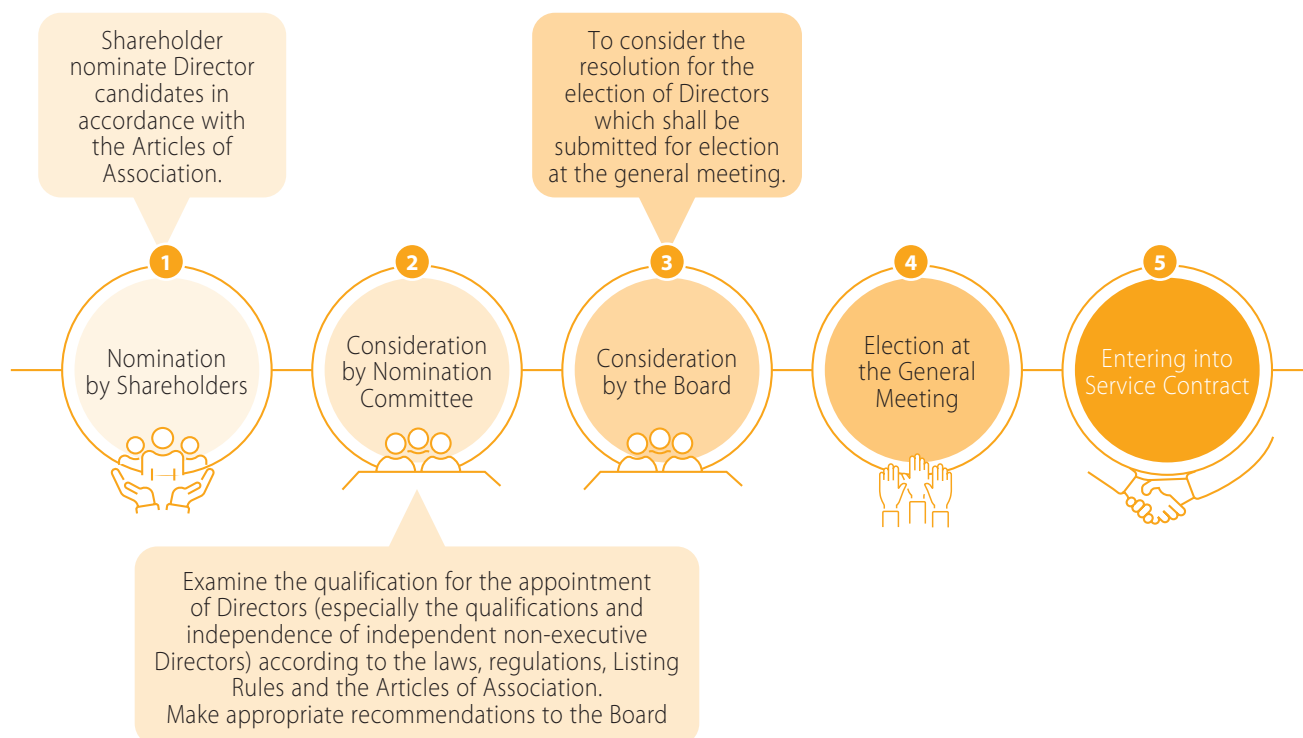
Shareholder nominate Director candidates in accordance with the Articles of Association.

To consider the resolution for the election of Directors which shall be submitted for election at the general meeting.

1
Nomination by Shareholders

2
Consideration by Nomination Committee

3
Consideration by the Board

4
Election at the General Meeting

5
Entering into Service Contract

Examine the qualification for the appointment of Directors (especially the qualifications and independence of independent non-executive Directors) according to the laws, regulations, Listing Rules and the Articles of Association.
Make appropriate recommendations to the Board